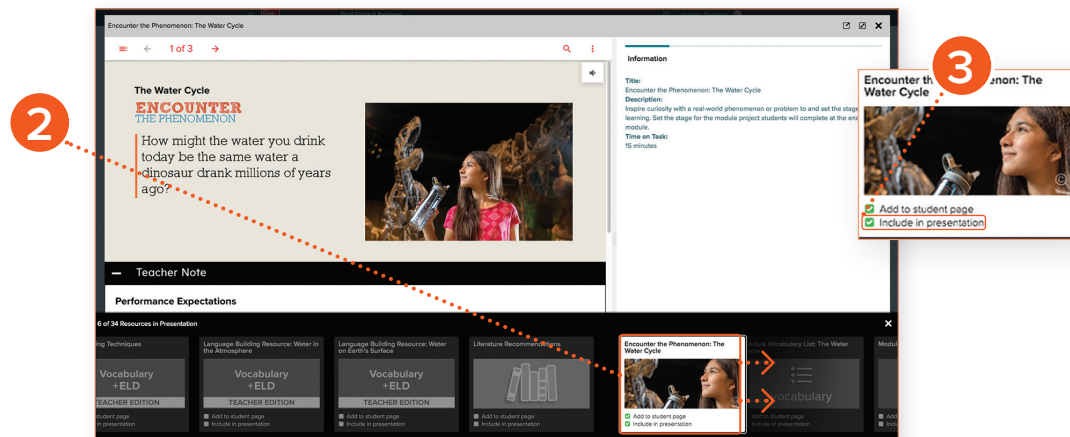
Encounter the Phenomenon: The Water Cycle

1 of 3

The Water Cycle
ENCOUNTER
THE PHENOMENON
How might the water you drink today be the same water a dinosaur drank millions of years ago?

— Teacher Note

Performance Expectations

Information

Title:
Encounter the Phenomenon: The Water Cycle
Description:
Inspire curiosity with a real-world phenomenon or problem to and set the stage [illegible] learning. Set the stage for the module project students will complete at the en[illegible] module.
Time on Task:
15 minutes

2

3

Encounter th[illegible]enon: The Water Cycle
Add to student page
Include in presentation

6 of 34 Resources in Presentation

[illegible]ing Techniques
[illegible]udent page
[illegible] in presentation

Language Building Resource: Water in the Atmosphere
Vocabulary +ELD
TEACHER EDITION
Add to student page
Include in presentation

Language Building Resource: Water on Earth's Surface
Vocabulary +ELD
TEACHER EDITION
Add to student page
Include in presentation

Literature Recommendations
Add to student page
Include in presentation

Encounter the Phenomenon: The Water Cycle
Add to student page
Include in presentation

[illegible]dule Vocabulary List: The Water
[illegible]ocabulary

Modul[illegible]